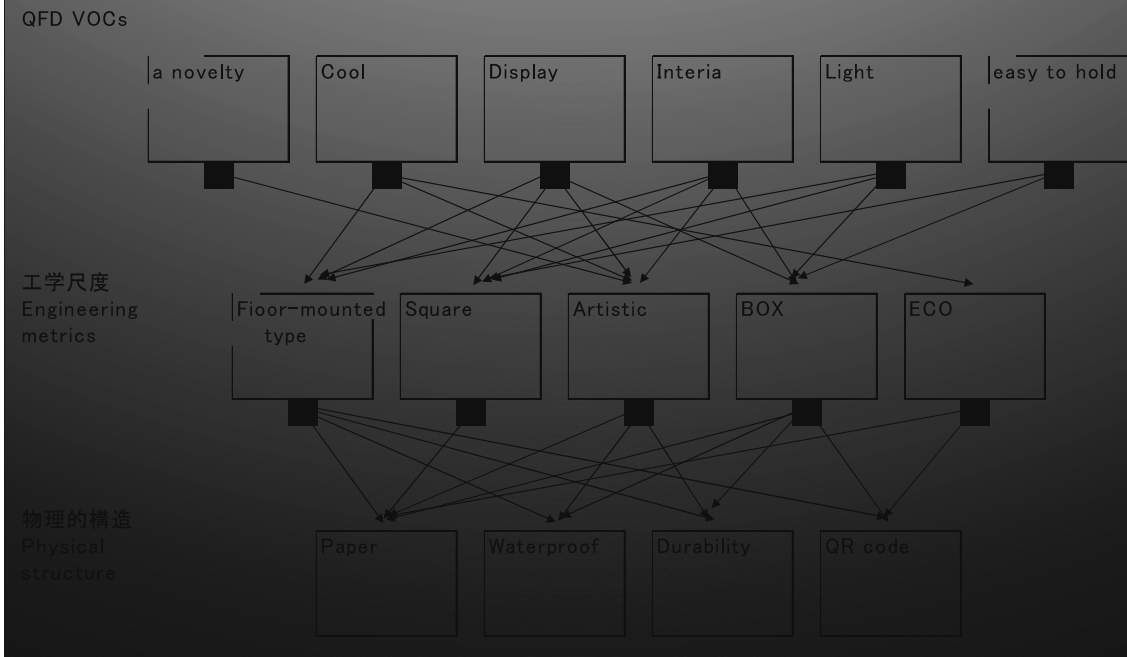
QFD VOCs

a novelty

Cool

Display

Interia

Light

easy to hold

工学尺度
Engineering metrics

Fioor-mounted type

Square

Artistic

BOX

ECO

物理的構造
Physical structure

Paper

Waterproof

Durability

QR code